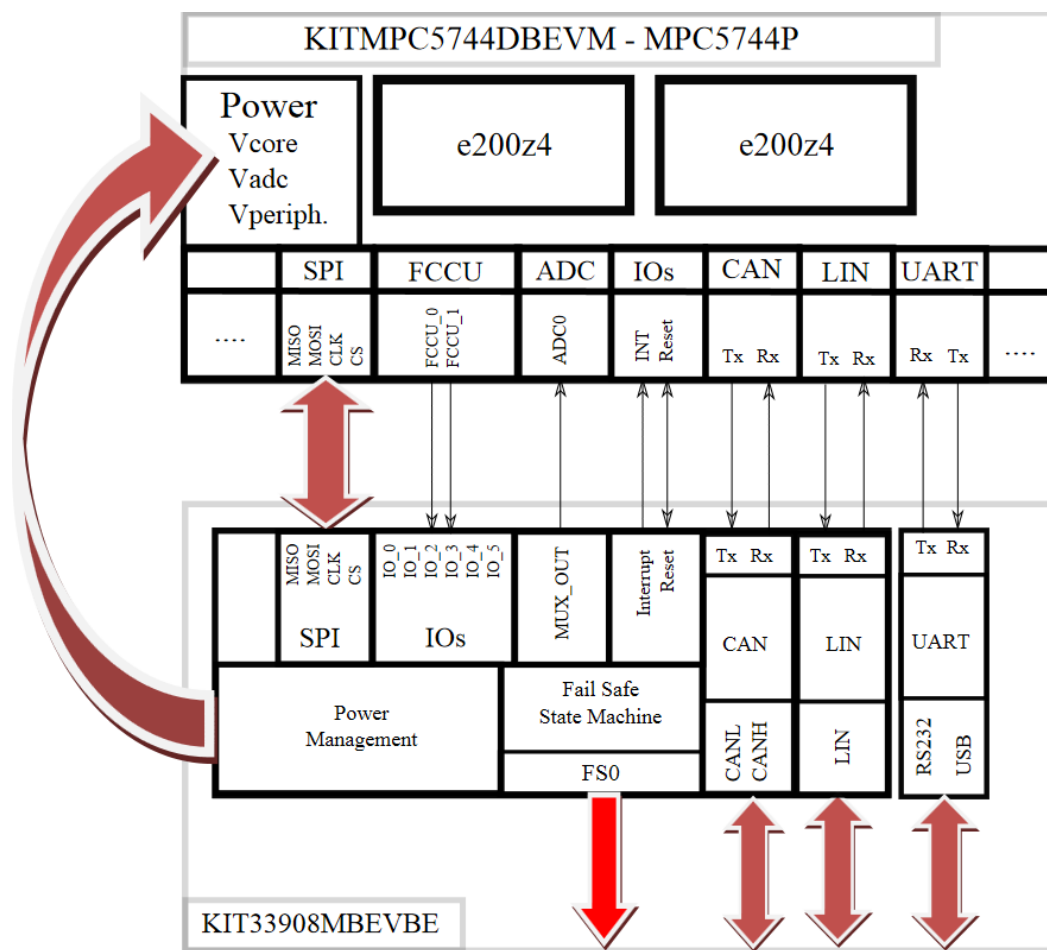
KITMPC5744DBEVM - MPC5744P

Power
Vcore
Vadc
Vperiph.

e200z4

e200z4

SPI
FCCU
ADC
IOs
CAN
LIN
UART

....
MISO
MOSI
CLK
CS
FCCU_0
FCCU_1
ADC0
INT
Reset
Tx Rx
Tx Rx
Rx Tx
....

MISO
MOSI
CLK
CS
SPI
IO_0
IO_1
IO_2
IO_3
IO_4
IO_5
IOs
MUX_OUT
Interrupt
Reset
Tx Rx
CAN
Tx Rx
LIN
Tx Rx
UART

Power
Management

Fail Safe
State Machine

FS0

CANL
CANH

LIN

RS232
USB

KIT33908MBEVBE